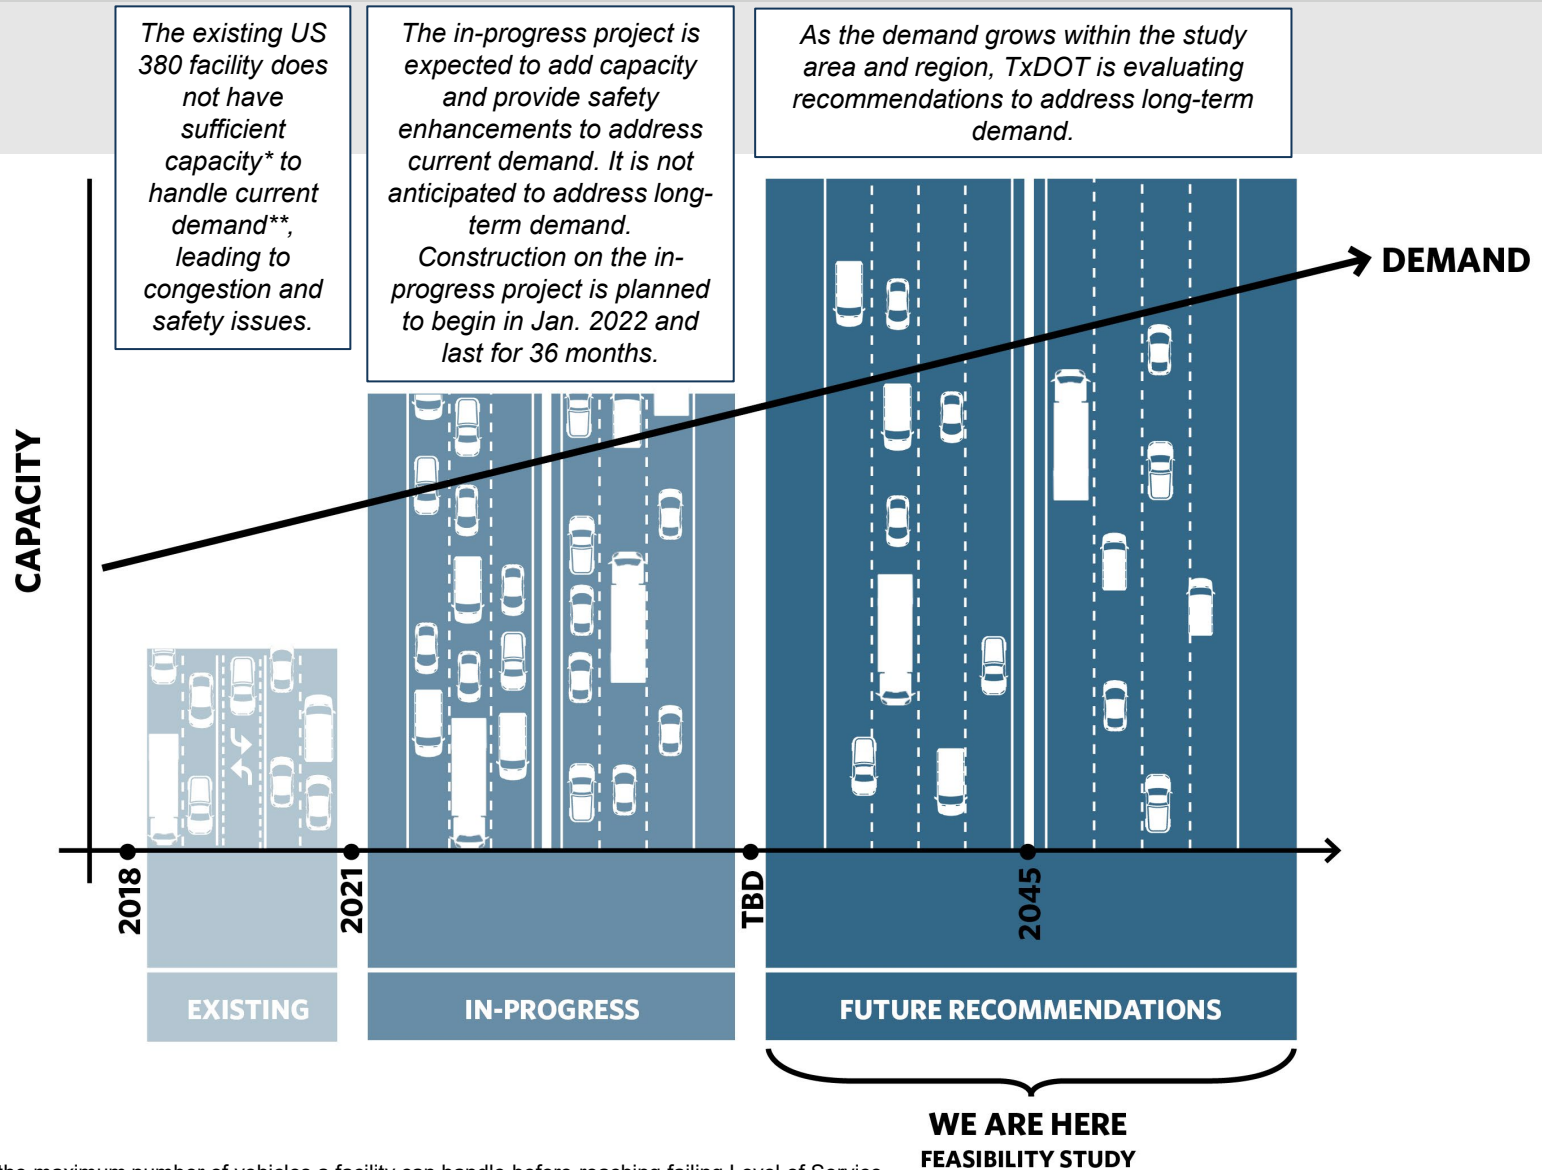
The existing US 380 facility does not have sufficient capacity* to handle current demand**, leading to congestion and safety issues.

The in-progress project is expected to add capacity and provide safety enhancements to address current demand. It is not anticipated to address long-term demand. Construction on the in-progress project is planned to begin in Jan. 2022 and last for 36 months.

As the demand grows within the study area and region, TxDOT is evaluating recommendations to address long-term demand.

DEMAND

CAPACITY

2018

2021

TBD

2045

EXISTING

IN-PROGRESS

FUTURE RECOMMENDATIONS

WE ARE HERE

FEASIBILITY STUDY

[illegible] maximum number of vehicles a facility can handle before reaching failing Level of Service